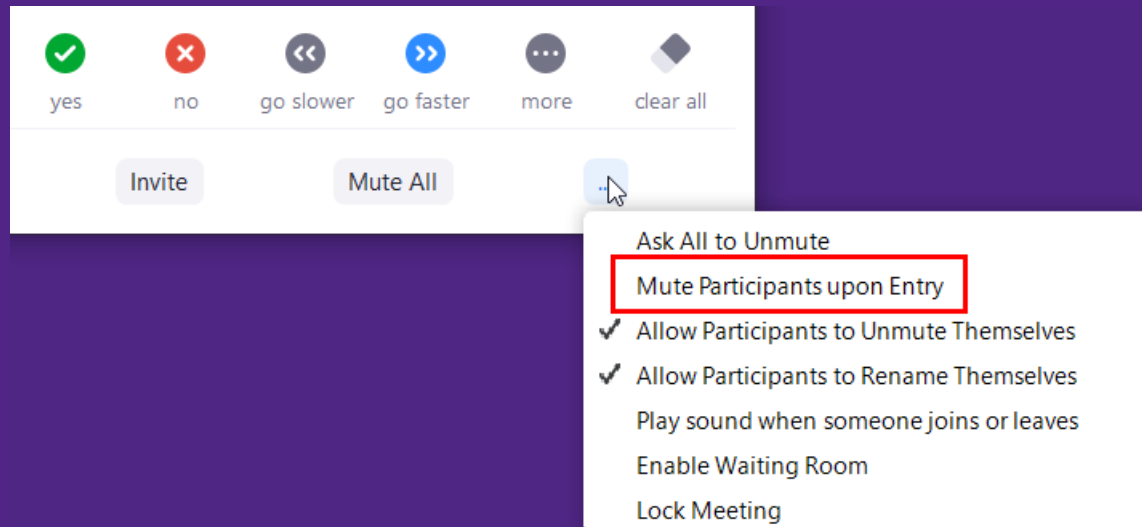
yes no go slower go faster more clear all

Invite Mute All ...

Ask All to Unmute
Mute Participants upon Entry
✔ Allow Participants to Unmute Themselves
✔ Allow Participants to Rename Themselves
Play sound when someone joins or leaves
Enable Waiting Room
Lock Meeting